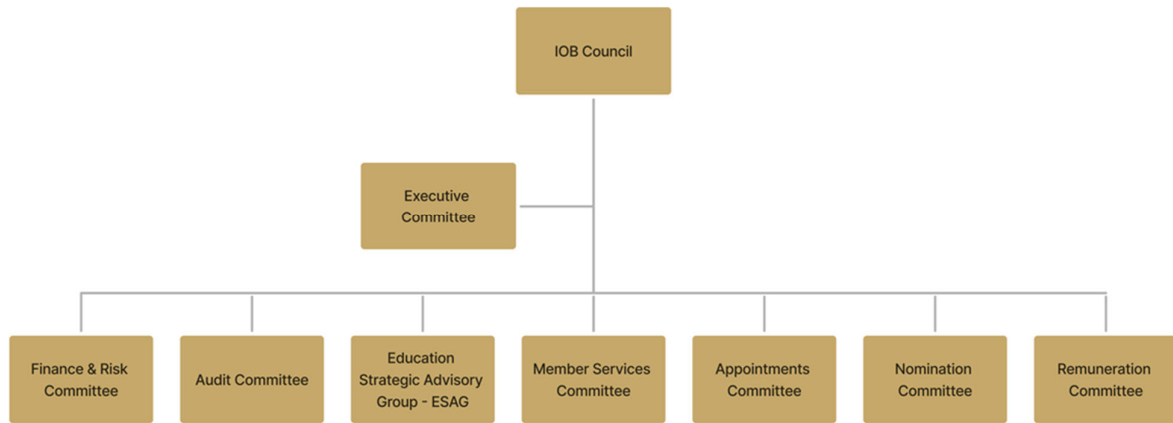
IOB Council

Executive Committee

Finance & Risk Committee

Audit Committee

Education Strategic Advisory Group - ESAG

Member Services Committee

Appointments Committee

Nomination Committee

Remuneration Committee